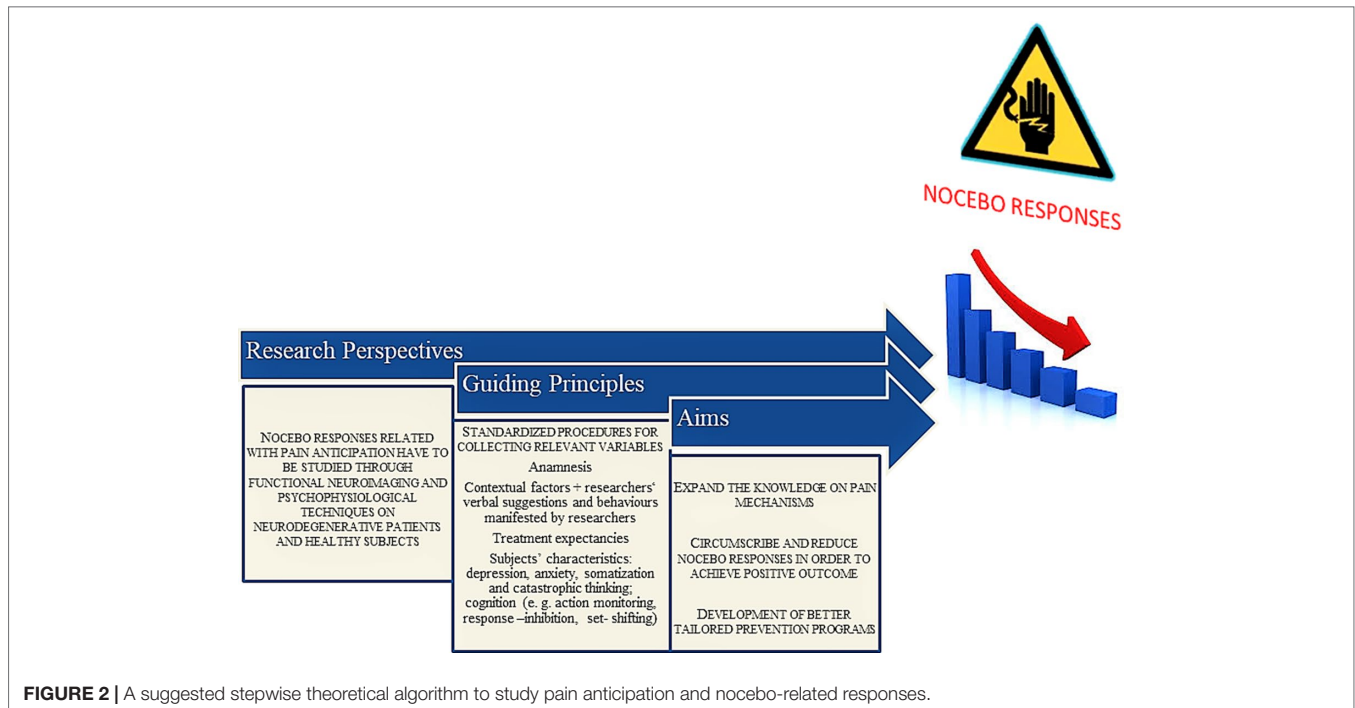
NOCEBO RESPONSES

Research Perspectives

Guiding Principles

Aims

NOCEBO RESPONSES RELATED WITH PAIN ANTICIPATION HAVE TO BE STUDIED THROUGH FUNCTIONAL NEUROIMAGING AND PSYCHOPHYSIOLOGICAL TECHNIQUES ON NEURODEGENERATIVE PATIENTS AND HEALTHY SUBJECTS

STANDARDIZED PROCEDURES FOR COLLECTING RELEVANT VARIABLES

Anamnesis

Contextual factors + researchers' verbal suggestions and behaviours manifested by researchers

Treatment expectancies

Subjects' characteristics: depression, anxiety, somatization and catastrophic thinking; cognition (e. g. action monitoring, response –inhibition, set- shifting)

EXPAND THE KNOWLEDGE ON PAIN MECHANISMS

CIRCUMSCRIBE AND REDUCE NOCEBO RESPONSES IN ORDER TO ACHIEVE POSITIVE OUTCOME

DEVELOPMENT OF BETTER TAILORED PREVENTION PROGRAMS

FIGURE 2 | A suggested stepwise theoretical algorithm to study pain anticipation and nocebo-related responses.